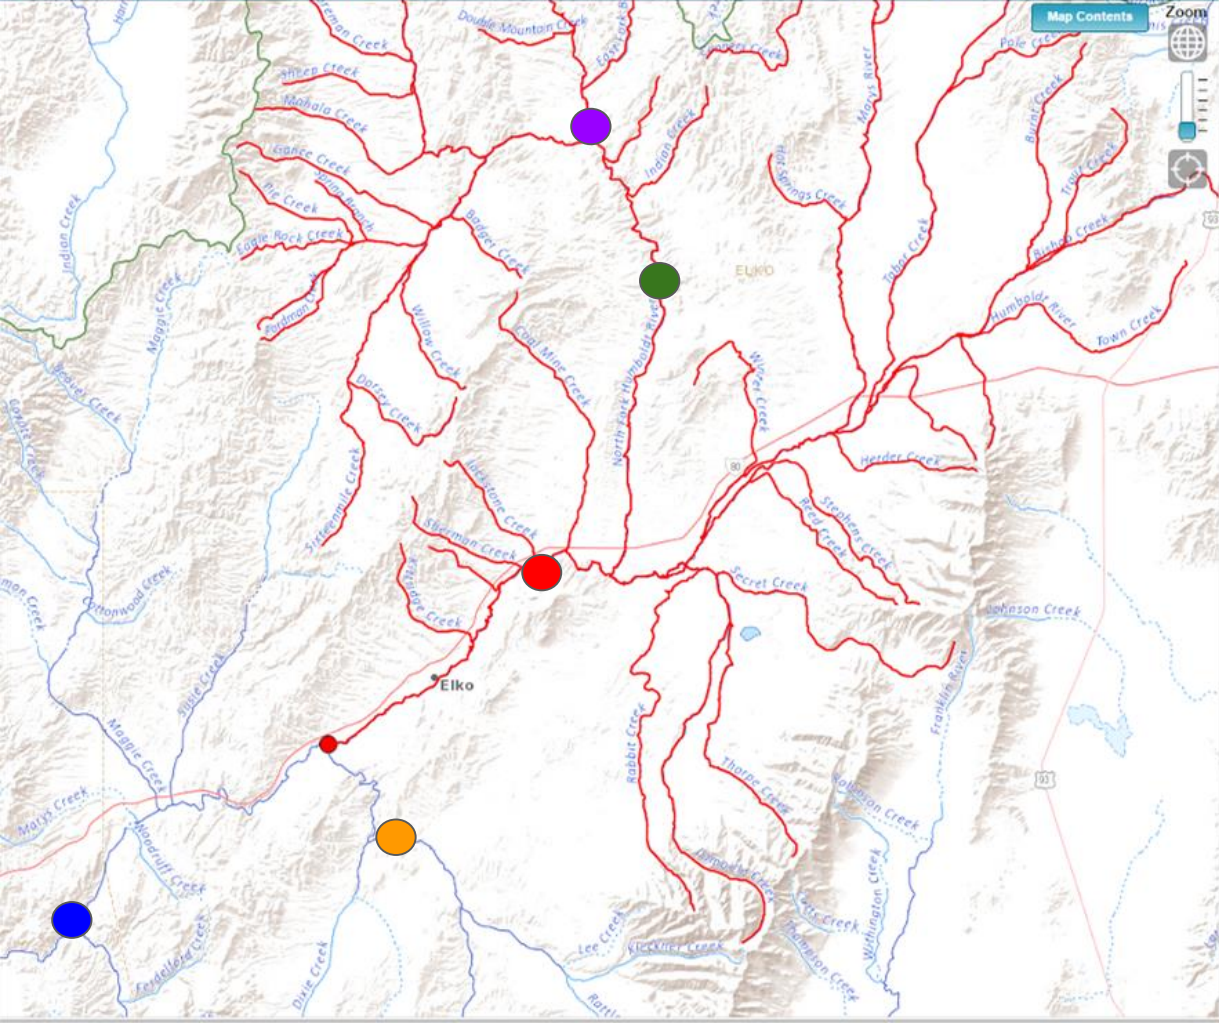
Map Contents
Zoom
Double Mountain Creek
Coleman Creek
Sheep Creek
Mahala Creek
Lance Creek
Spring Branch
Pie Creek
Eagle Rock Creek
Fordman Creek
Badger Creek
Indian Creek
Hot Springs Creek
Marys River
Pole Creek
Burnt Creek
Trout Creek
Bishop Creek
Tabor Creek
Humboldt River
Town Creek
ELKO
Coal Mine Creek
North Fork Humboldt River
Willow Creek
Dorsey Creek
Winter Creek
Herder Creek
Jackstone Creek
Sixteenmile Creek
Sherman Creek
Stephens Creek
Reed Creek
Secret Creek
Kittridge Creek
Johnson Creek
Elko
Cottonwood Creek
Maggie Creek
Susie Creek
Beaver Creek
Indian Creek
Franklin River
Rabbit Creek
Thorpe Creek
Robinson Creek
Marys Creek
Woodruff Creek
Dinwood Creek
Lee Creek
Crocker Creek
Fetdellerd Creek
Dixie Creek
Willis Creek
Thompson Creek
Withington Creek
Rattle
80
93